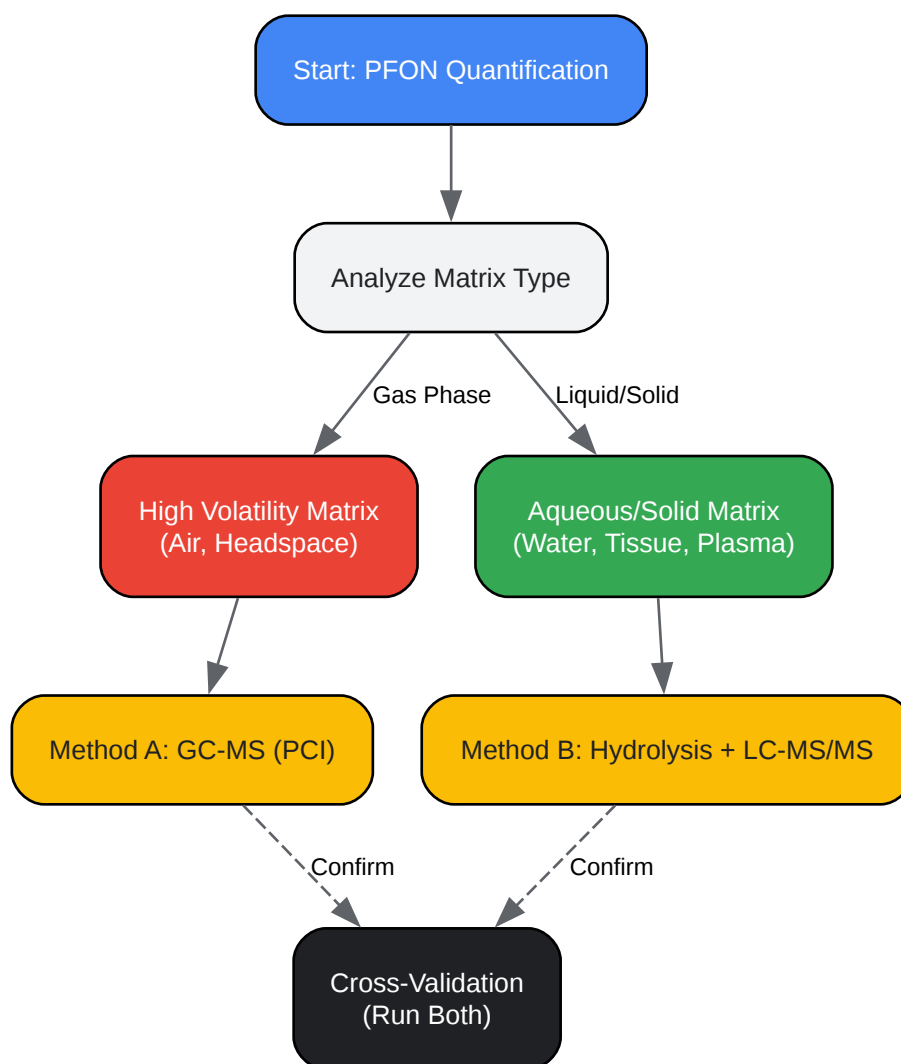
Start: PFON Quantification

Analyze Matrix Type

Gas Phase

Liquid/Solid

High Volatility Matrix (Air, Headspace)

Aqueous/Solid Matrix (Water, Tissue, Plasma)

Method A: GC-MS (PCI)

Method B: Hydrolysis + LC-MS/MS

Confirm

Confirm

Cross-Validation (Run Both)